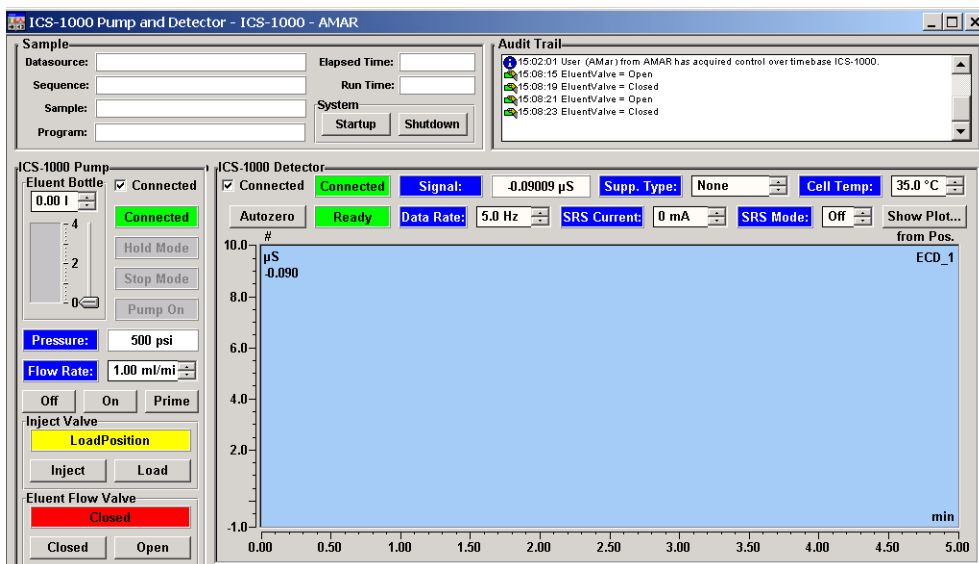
ICS-1000 Pump and Detector - ICS-1000 - AMAR

Sample
Datasource:
Sequence:
Sample:
Program:
Elapsed Time:
Run Time:
System
Startup
Shutdown

Audit Trail
15:02:01 User (AMar) from AMAR has acquired control over timebase ICS-1000.
15:08:15 EluentValve = Open
15:08:19 EluentValve = Closed
15:08:21 EluentValve = Open
15:08:23 EluentValve = Closed

ICS-1000 Pump
Eluent Bottle
☑ Connected
0.00 l
Connected
4
2
0
Hold Mode
Stop Mode
Pump On
Pressure:
500 psi
Flow Rate:
1.00 ml/mi
Off
On
Prime
Inject Valve
LoadPosition
Inject
Load
Eluent Flow Valve
Closed
Closed
Open

ICS-1000 Detector
☑ Connected
Connected
Signal:
-0.09009 µS
Supp. Type:
None
Cell Temp:
35.0 °C
Autozero
Ready
Data Rate:
5.0 Hz
SRS Current:
0 mA
SRS Mode:
Off
Show Plot...
from Pos.
#
µS
-0.090
ECD_1
10.0
8.0
6.0
4.0
2.0
-1.0
min
0.00 0.50 1.00 1.50 2.00 2.50 3.00 3.50 4.00 4.50 5.00